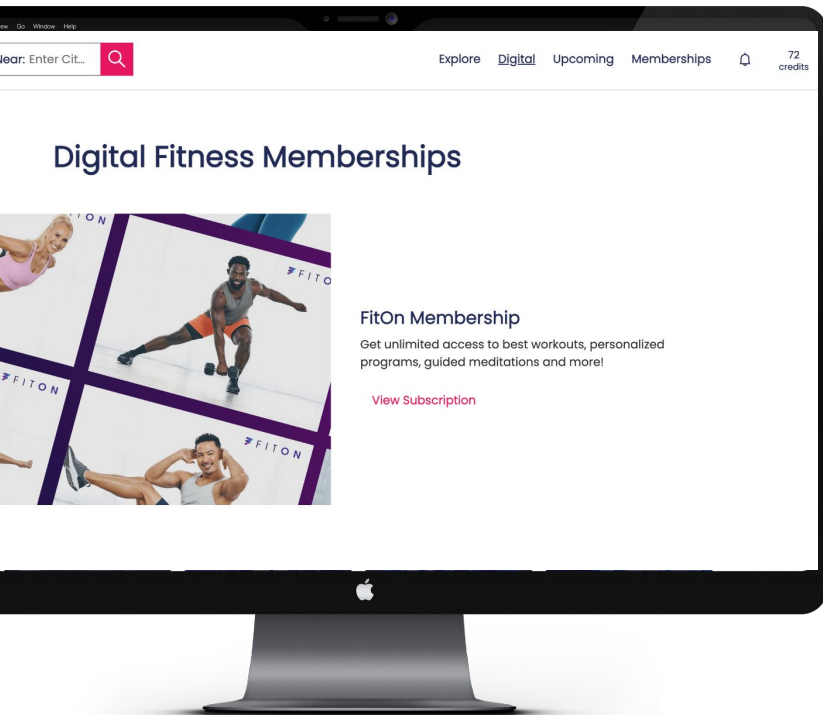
ew Go Window Help

lear: Enter Cit...

Explore Digital Upcoming Memberships 72 credits

Digital Fitness Memberships

ON

FITO

FITON

FITON

FitOn Membership

Get unlimited access to best workouts, personalized programs, guided meditations and more!

View Subscription